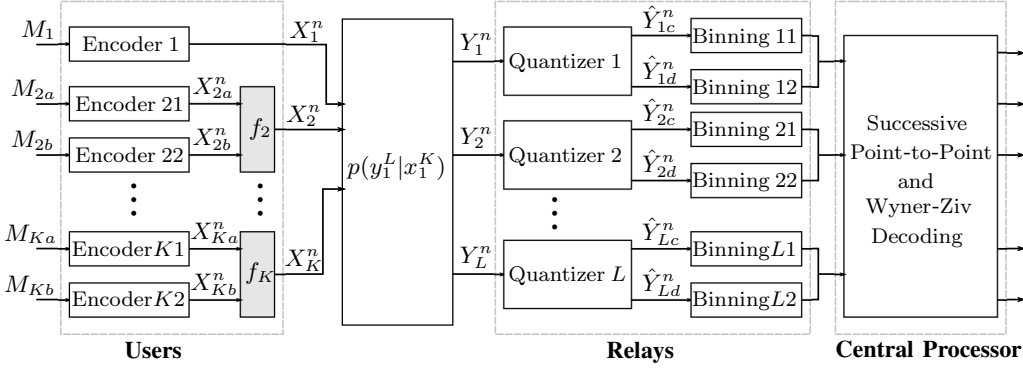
$M_1$ Encoder 1 $X_1^n$

$M_{2a}$ Encoder 21 $X_{2a}^n$

$M_{2b}$ Encoder 22 $X_{2b}^n$

$f_2$ $X_2^n$

$M_{Ka}$ Encoder$K1$ $X_{Ka}^n$

$M_{Kb}$ Encoder$K2$ $X_{Kb}^n$

$f_K$ $X_K^n$

$p(y_1^L|x_1^K)$

$Y_1^n$ Quantizer 1 $\hat{Y}_{1c}^n$ Binning 11 $\hat{Y}_{1d}^n$ Binning 12

$Y_2^n$ Quantizer 2 $\hat{Y}_{2c}^n$ Binning 21 $\hat{Y}_{2d}^n$ Binning 22

$Y_L^n$ Quantizer $L$ $\hat{Y}_{Lc}^n$ Binning$L1$ $\hat{Y}_{Ld}^n$ Binning$L2$

Successive Point-to-Point and Wyner-Ziv Decoding

Users

Relays

Central Processor